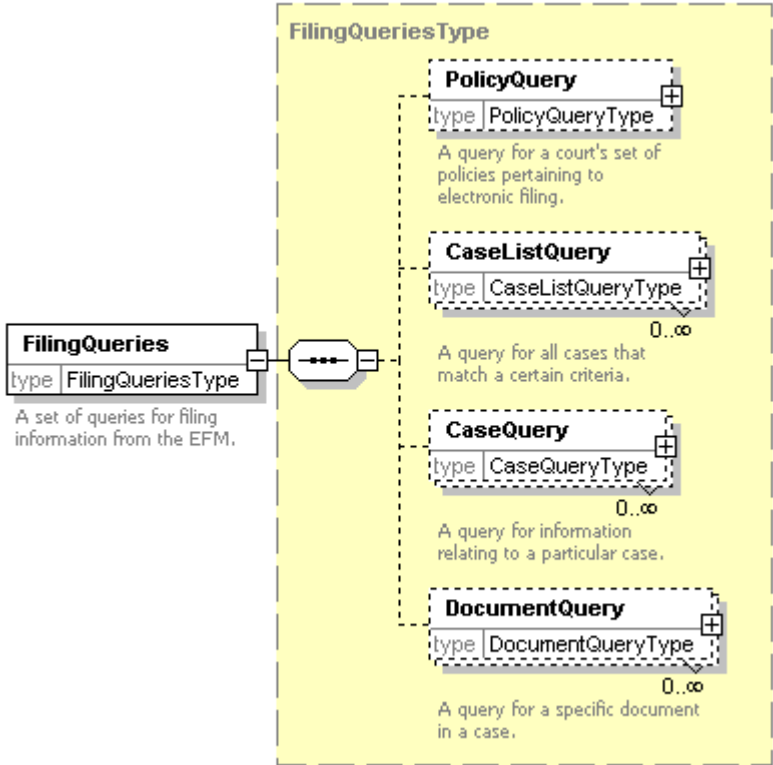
FilingQueriesType

FilingQueries
type FilingQueriesType
A set of queries for filing information from the EFM.

PolicyQuery
type PolicyQueryType
A query for a court's set of policies pertaining to electronic filing.

CaseListQuery
type CaseListQueryType
0..∞
A query for all cases that match a certain criteria.

CaseQuery
type CaseQueryType
0..∞
A query for information relating to a particular case.

DocumentQuery
type DocumentQueryType
0..∞
A query for a specific document in a case.